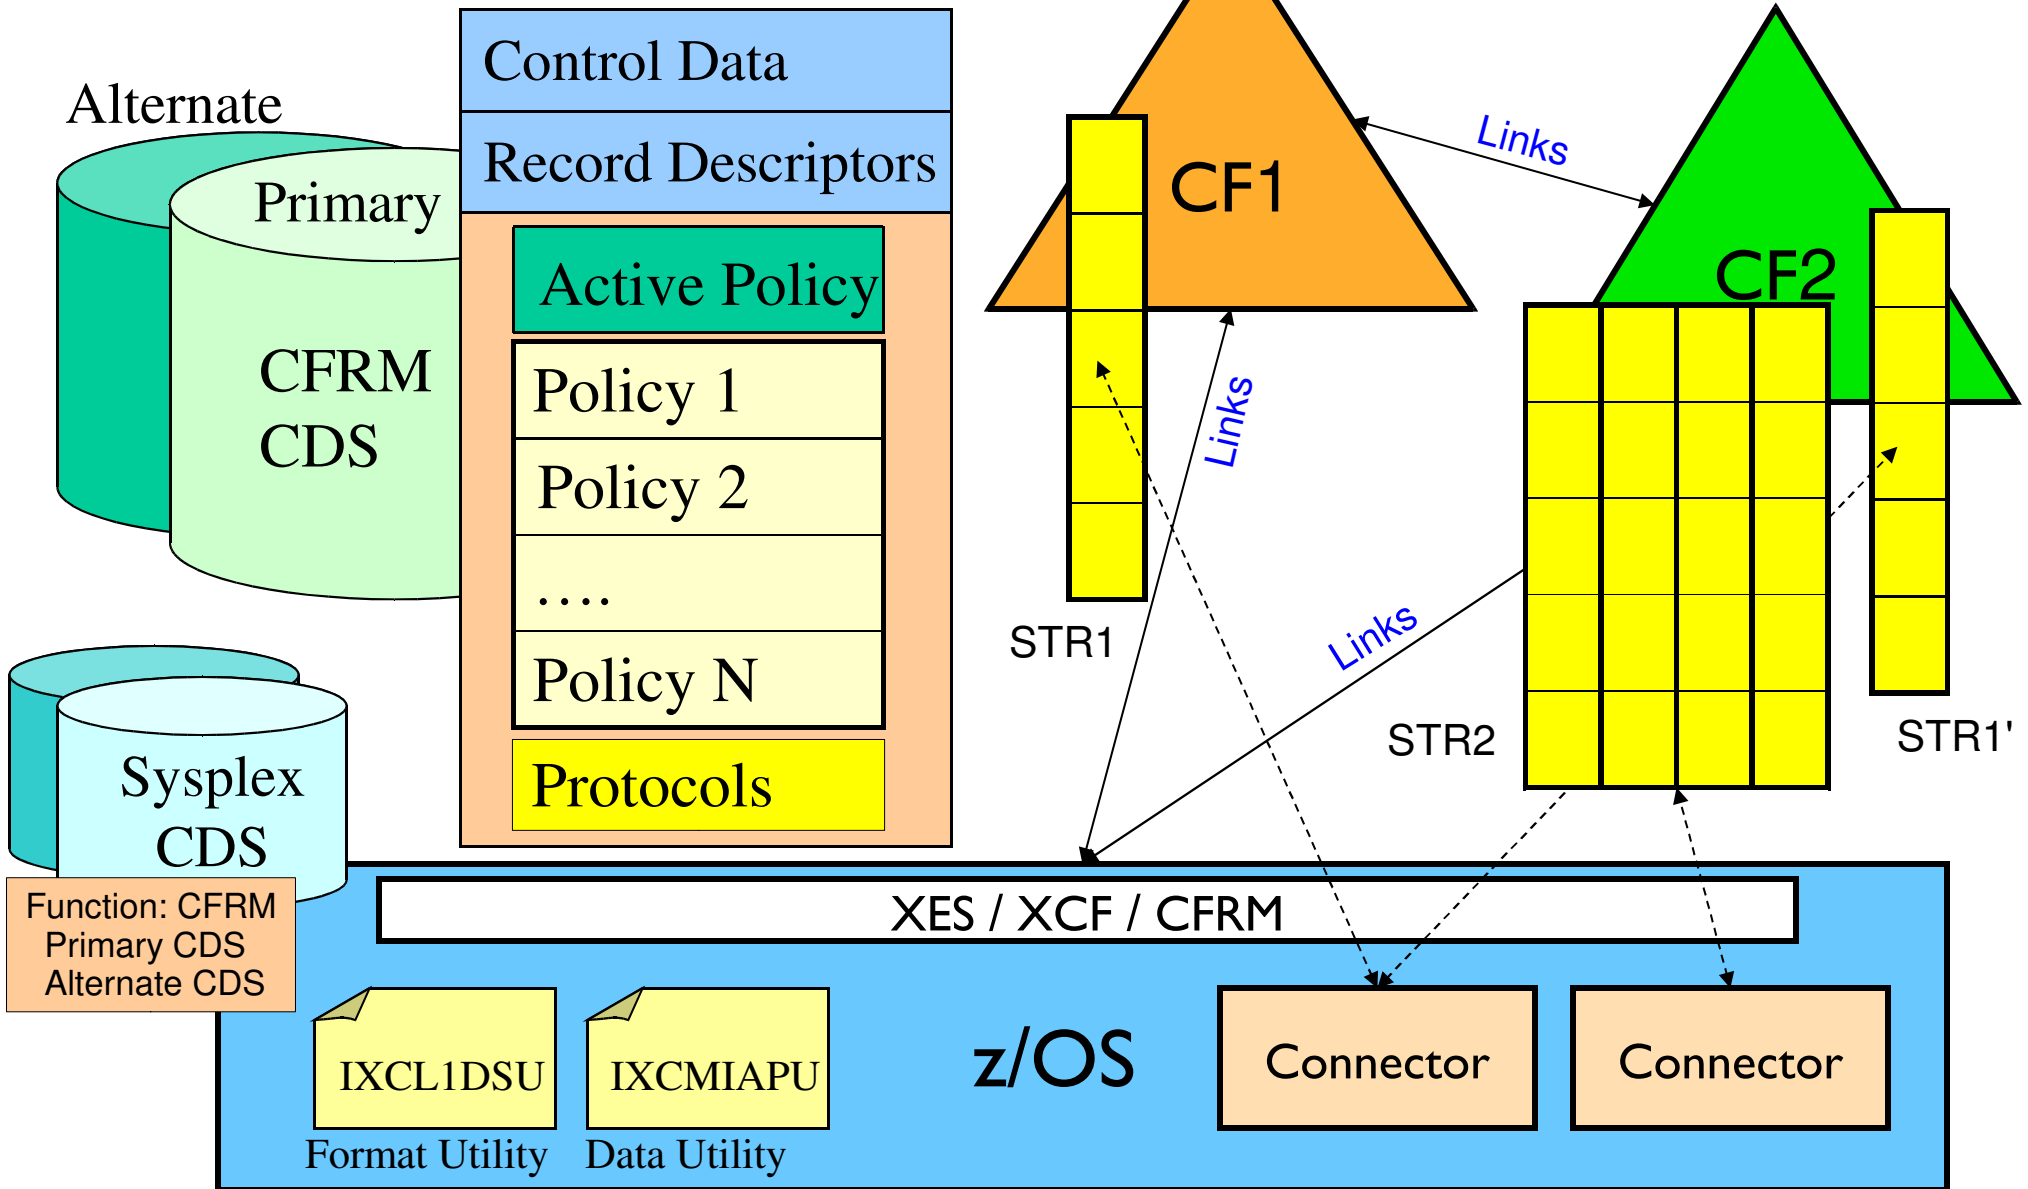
Alternate

Primary

CFRM CDS

Control Data

Record Descriptors

Active Policy

Policy 1

Policy 2

....

Policy N

Protocols

CF1

CF2

Links

Links

Links

STR1

STR2

STR1'

Sysplex CDS

Function: CFRM
Primary CDS
Alternate CDS

XES / XCF / CFRM

IXCL1DSU
Format Utility

IXCMIAPU
Data Utility

z/OS

Connector

Connector